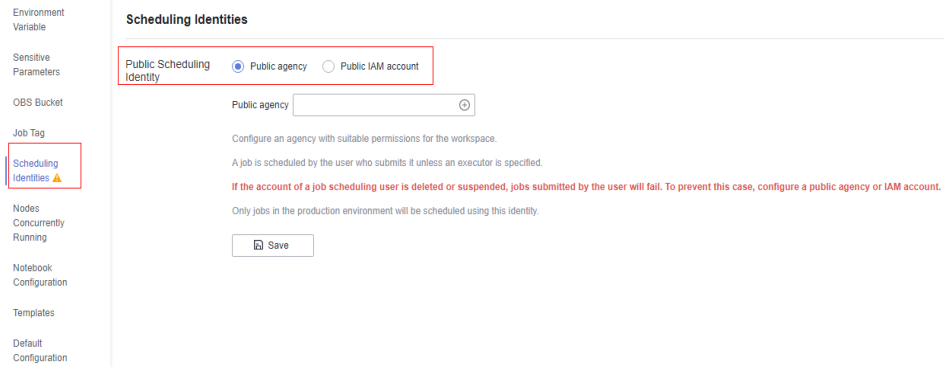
Environment Variable

Sensitive Parameters

OBS Bucket

Job Tag

Scheduling Identities

Nodes Concurrently Running

Notebook Configuration

Templates

Default Configuration

Scheduling Identities

Public Scheduling Identity

Public agency

Public IAM account

Public agency

Configure an agency with suitable permissions for the workspace.

A job is scheduled by the user who submits it unless an executor is specified.

If the account of a job scheduling user is deleted or suspended, jobs submitted by the user will fail. To prevent this case, configure a public agency or IAM account.

Only jobs in the production environment will be scheduled using this identity.

Save